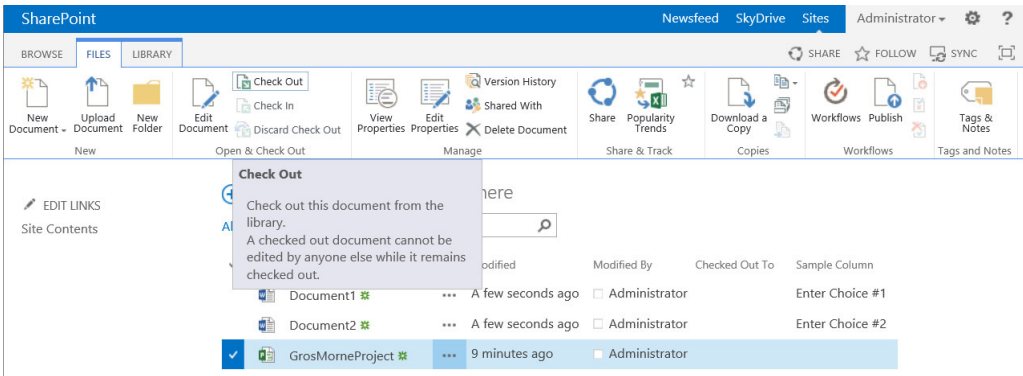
SharePoint

Newsfeed SkyDrive Sites Administrator ▾ ?

BROWSE FILES LIBRARY

SHARE FOLLOW SYNC

New Document ▾ Upload Document New Folder
New

Edit Document Check Out Check In Discard Check Out
Open & Check Out

View Properties Edit Properties Version History Shared With Delete Document
Manage

Share Popularity Trends
Share & Track

Download a Copy
Copies

Workflows Publish
Workflows

Tags & Notes
Tags and Notes

Check Out

Check out this document from the library.
A checked out document cannot be edited by anyone else while it remains checked out.

EDIT LINKS
Site Contents

here

Al

| | | | Modified | Modified By | Checked Out To | Sample Column |
|---|---|---|---|---|---|---|
| | Document1 | ••• | A few seconds ago | Administrator | | Enter Choice #1 |
| | Document2 | ••• | A few seconds ago | Administrator | | Enter Choice #2 |
| ✓ | GrosMorneProject | ••• | 9 minutes ago | Administrator | | |